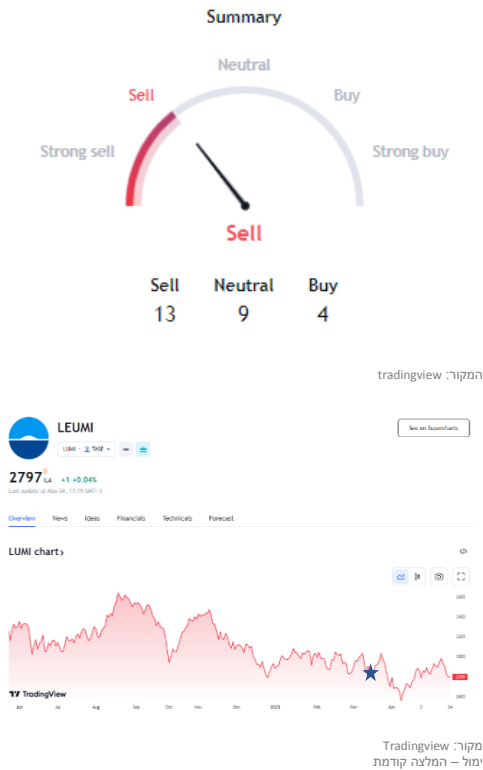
Summary

Neutral
Sell
Buy
Strong sell
Strong buy

Sell

| Sell | Neutral | Buy |
|---|---|---|
| 13 | 9 | 4 |

המקור: tradingview

LEUMI

LUMI · TASE

See on Supercharts

2797 ILA +1 +0.04%

Last update at May 24, 17:19 GMT+3

Overview News Ideas Financials Technicals Forecast

LUMI chart ›

3600
3400
3200
3000
2797
2600

TradingView

Jun Jul Aug Sep Oct Nov Dec 2023 Feb Mar Apr 24

מקור: Tradingview
ימול – המלצה קודמת